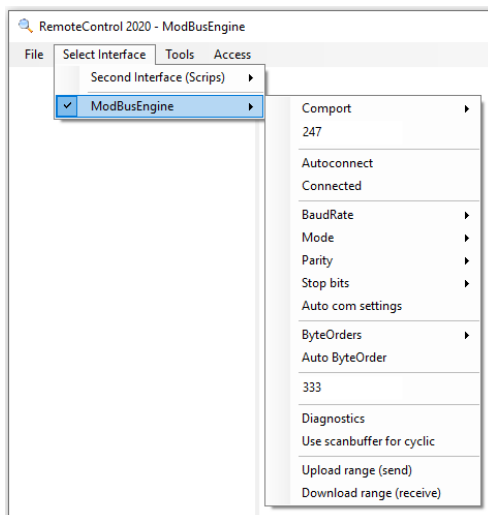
RemoteControl 2020 - ModBusEngine

File Select Interface Tools Access

Second Interface (Scrips)

ModBusEngine

Comport
247
Autoconnect
Connected
BaudRate
Mode
Parity
Stop bits
Auto com settings
ByteOrders
Auto ByteOrder
333
Diagnostics
Use scanbuffer for cyclic
Upload range (send)
Download range (receive)